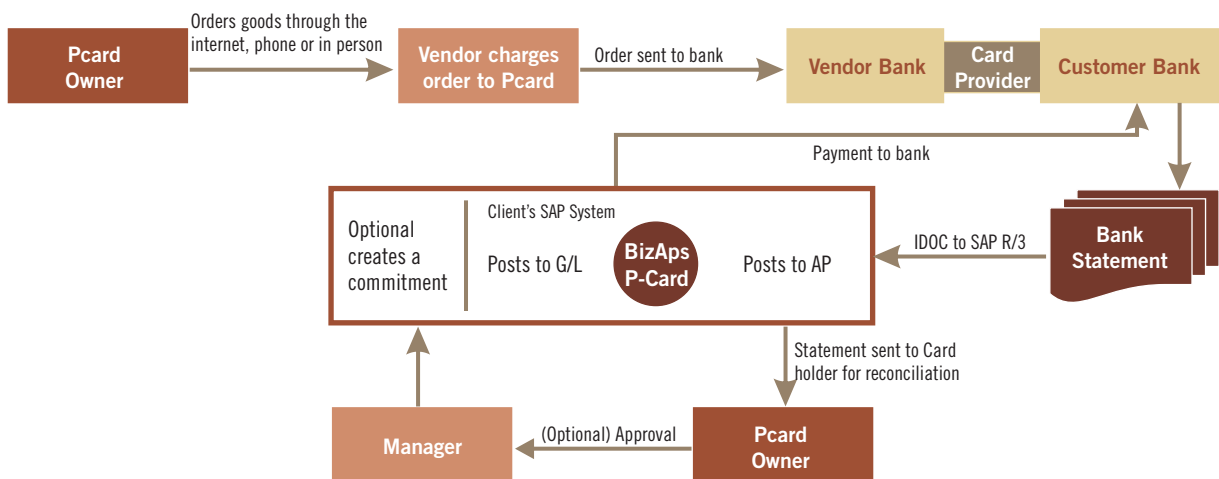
Pcard Owner

Orders goods through the internet, phone or in person

Vendor charges order to Pcard

Order sent to bank

Vendor Bank

Card Provider

Customer Bank

Payment to bank

Optional creates a commitment

Client's SAP System

Posts to G/L

BizAps P-Card

Posts to AP

IDOC to SAP R/3

Bank Statement

Statement sent to Card holder for reconciliation

Manager

(Optional) Approval

Pcard Owner